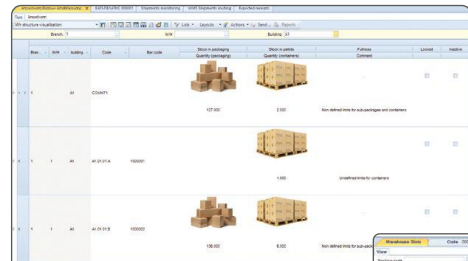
Tree | Attractivation
WH structure visualization
Lists | Layouts | Actions | Send | Reports
Branch: 1
Building: A1

| Branch | Aisle | Building | Code | Bar code | Stock in packaging Quantity (packaging) | Stock in pallets Quantity (containers) | Fullness Comment | Locked | Inactive |
|---|---|---|---|---|---|---|---|---|---|
| 1 | | A1 | COUNT1 | | 127.000 | 2.000 | Non defined limits for sub-packages and containers | | |
| 1 | 1 | A1 | A1.01.01.A | 1500001 | | 1.000 | Undefined limits for containers | | |
| 1 | 1 | A1 | A1.01.01.B | 1500002 | 136.000 | 6.000 | Non defined limits for sub-pa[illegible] | | |

Warehouse Slots | Code
View